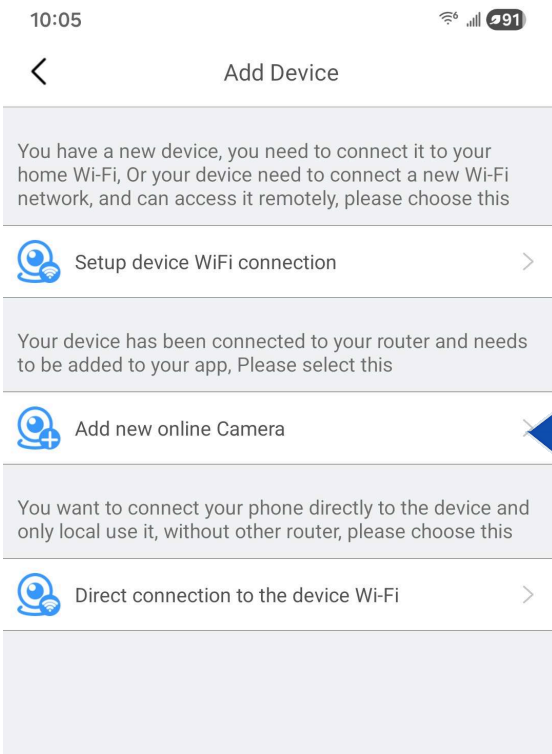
10:05

91

Add Device

You have a new device, you need to connect it to your home Wi-Fi, Or your device need to connect a new Wi-Fi network, and can access it remotely, please choose this

Setup device WiFi connection

Your device has been connected to your router and needs to be added to your app, Please select this

Add new online Camera

You want to connect your phone directly to the device and only local use it, without other router, please choose this

Direct connection to the device Wi-Fi